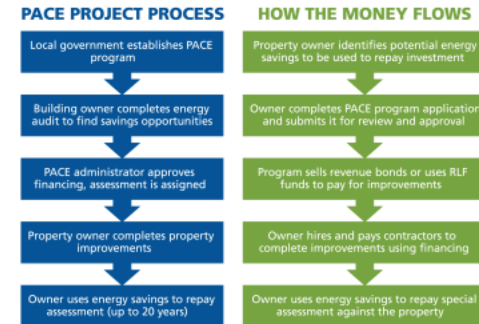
PACE PROJECT PROCESS

Local government establishes PACE program

Building owner completes energy audit to find savings opportunities

PACE administrator approves financing, assessment is assigned

Property owner completes property improvements

Owner uses energy savings to repay assessment (up to 20 years)

HOW THE MONEY FLOWS

Property owner identifies potential energy savings to be used to repay investment

Owner completes PACE program application and submits it for review and approval

Program sells revenue bonds or uses RLF funds to pay for improvements

Owner hires and pays contractors to complete improvements using financing

Owner uses energy savings to repay special assessment against the property